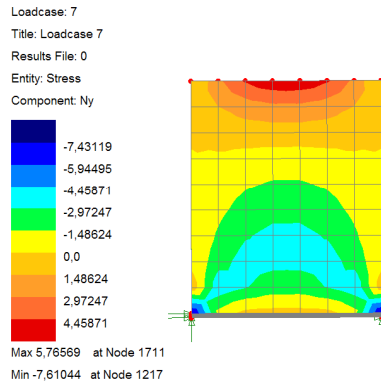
Loadcase: 7
Title: Loadcase 7
Results File: 0
Entity: Stress
Component: Ny

-7,43119
-5,94495
-4,45871
-2,97247
-1,48624
0,0
1,48624
2,97247
4,45871

Max 5,76569 at Node 1711
Min -7,61044 at Node 1217